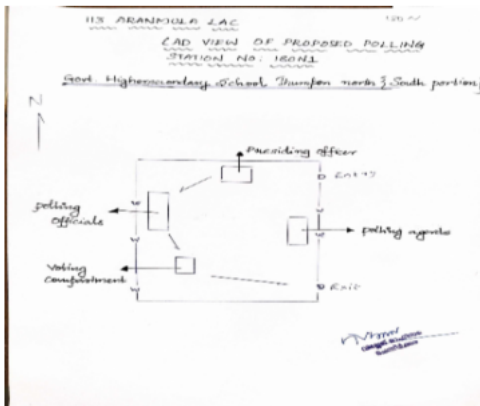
113 ARANDOOLA LAC

CAD VIEW OF PROPOSED POLLING STATION NO: 160N1

Govt. Highersecondary School Trumpon north & South portion

N

Presiding officer

Entry

Polling officials

Polling agents

Voting compartment

Exit

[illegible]